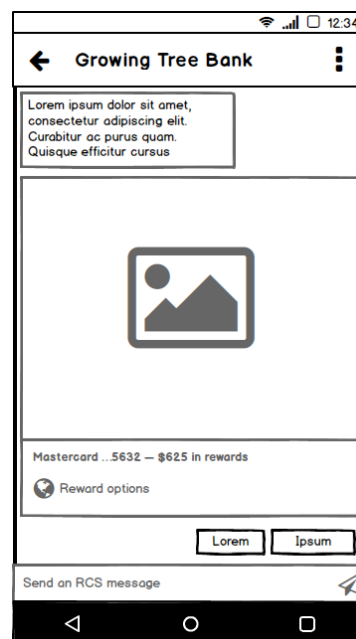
12:34

Growing Tree Bank

Lorem ipsum dolor sit amet, consectetur adipiscing elit. Curabitur ac purus quam. Quisque efficitur cursus

Mastercard ...5632 — $625 in rewards

Reward options

Lorem

Ipsum

Send an RCS message